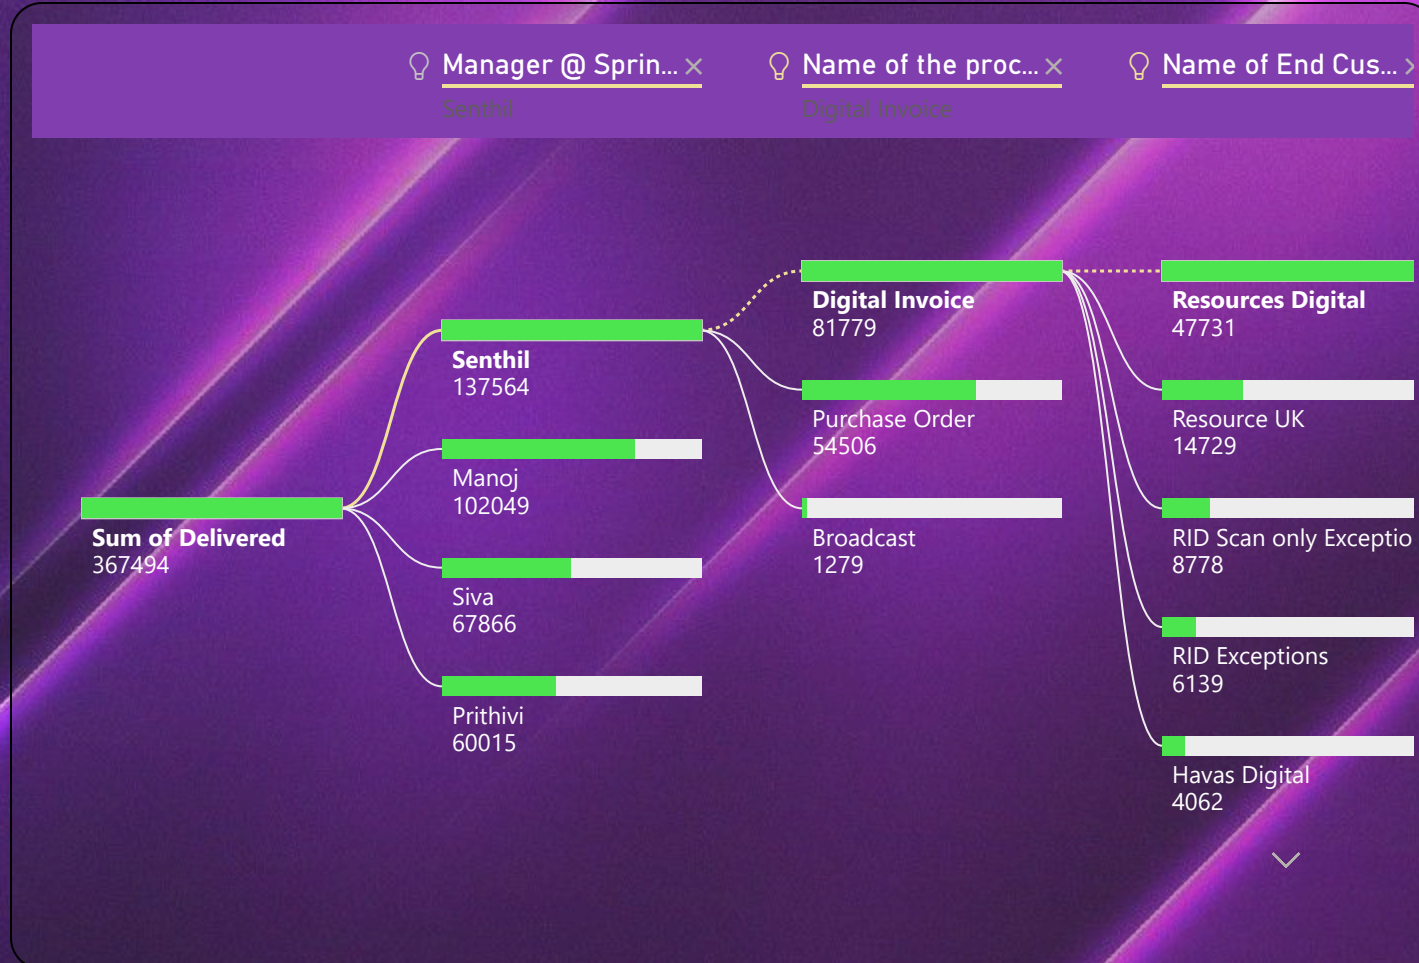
Manager @ Sprin... ×
Senthil

Name of the proc... ×
Digital Invoice

Name of End Cus... ›

Sum of Delivered
367494

Senthil
137564

Manoj
102049

Siva
67866

Prithivi
60015

Digital Invoice
81779

Purchase Order
54506

Broadcast
1279

Resources Digital
47731

Resource UK
14729

RID Scan only Exceptio
8778

RID Exceptions
6139

Havas Digital
4062